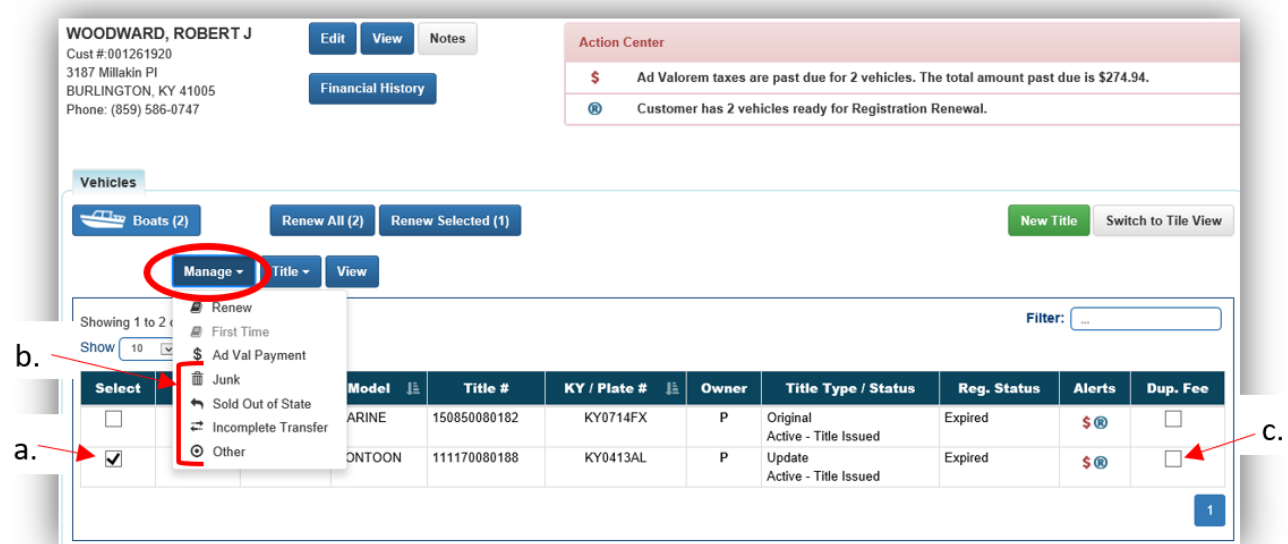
WOODWARD, ROBERT J
Cust #:001261920
3187 Millakin Pl
BURLINGTON, KY 41005
Phone: (859) 586-0747

Edit View Notes

Financial History

Action Center

$ Ad Valorem taxes are past due for 2 vehicles. The total amount past due is $274.94.

® Customer has 2 vehicles ready for Registration Renewal.

Vehicles

Boats (2)

Renew All (2) Renew Selected (1)

New Title Switch to Tile View

Manage Title View

Renew
First Time
Ad Val Payment
Junk
Sold Out of State
Incomplete Transfer
Other

Showing 1 to 2 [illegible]
Show 10

Filter: ...

b.

| Select | | | Model | Title # | KY / Plate # | Owner | Title Type / Status | Reg. Status | Alerts | Dup. Fee |
|---|---|---|---|---|---|---|---|---|---|---|
| ☐ | | | ARINE | 150850080182 | KY0714FX | P | Original Active - Title Issued | Expired | $® | ☐ |
| ☑ | | | ONTOON | 111170080188 | KY0413AL | P | Update Active - Title Issued | Expired | $® | ☐ |

a.

c.

1